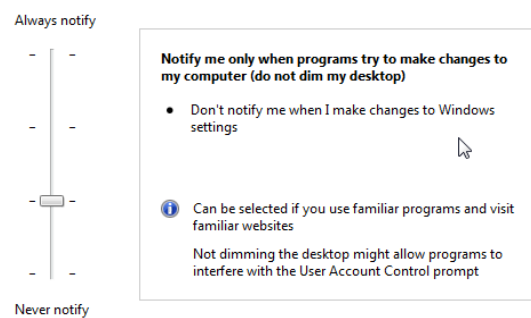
Always notify

Notify me only when programs try to make changes to my computer (do not dim my desktop)

- Don't notify me when I make changes to Windows settings

Can be selected if you use familiar programs and visit familiar websites

Not dimming the desktop might allow programs to interfere with the User Account Control prompt

Never notify